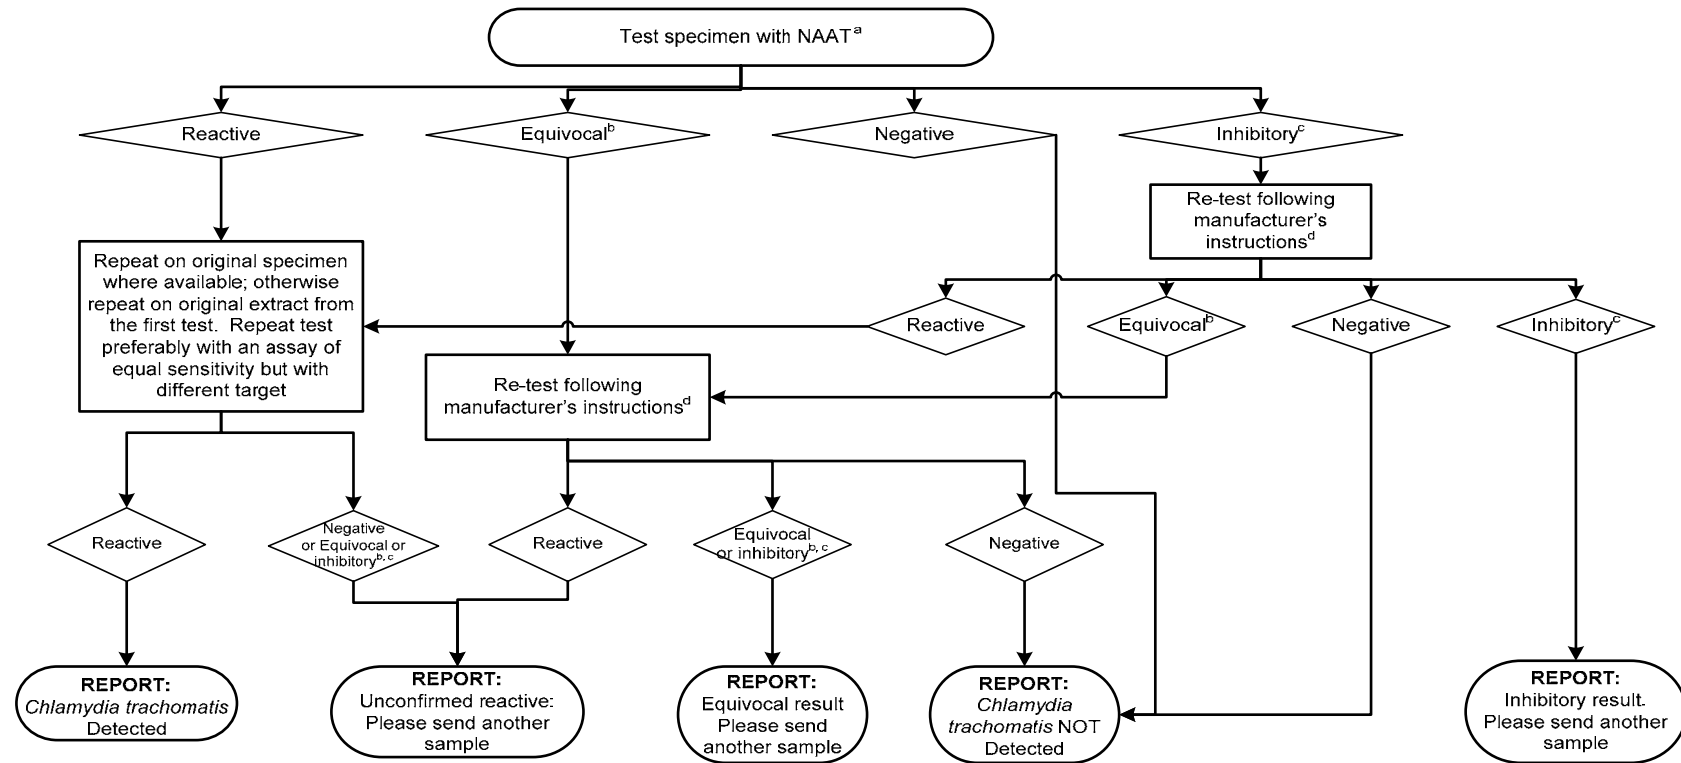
Test specimen with NAAT$^{a}$

Reactive

Equivocal$^{b}$

Negative

Inhibitory$^{c}$

Re-test following manufacturer's instructions$^{d}$

Repeat on original specimen where available; otherwise repeat on original extract from the first test. Repeat test preferably with an assay of equal sensitivity but with different target

Reactive

Equivocal$^{b}$

Negative

Inhibitory$^{c}$

Re-test following manufacturer's instructions$^{d}$

Reactive

Negative or Equivocal or inhibitory$^{b, c}$

Reactive

Equivocal or inhibitory$^{b, c}$

Negative

REPORT: *Chlamydia trachomatis* Detected

REPORT: Unconfirmed reactive: Please send another sample

REPORT: Equivocal result Please send another sample

REPORT: *Chlamydia trachomatis* NOT Detected

REPORT: Inhibitory result. Please send another sample